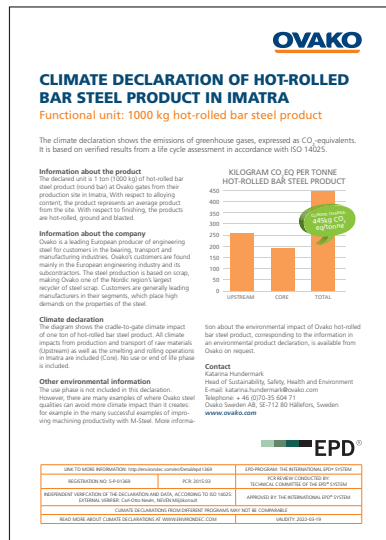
OVAKO

CLIMATE DECLARATION OF HOT-ROLLED BAR STEEL PRODUCT IN IMATRA

Functional unit: 1000 kg hot-rolled bar steel product

The climate declaration shows the emissions of greenhouse gases, expressed as $CO_2$-equivalents. It is based on verified results from a life cycle assessment in accordance with ISO 14025.

Information about the product
The declared unit is 1 ton (1000 kg) of hot-rolled bar steel product (round bar) at Ovako gates from their production site in Imatra. With respect to alloying content, the product represents an average product from the site. With respect to finishing, the products are hot-rolled, ground and blasted.

Information about the company
Ovako is a leading European producer of engineering steel for customers in the bearing, transport and manufacturing industries. Ovako's customers are found mainly in the European engineering industry and its subcontractors. The steel production is based on scrap, making Ovako one of the Nordic region's largest recycler of steel scrap. Customers are generally leading manufacturers in their segments, which place high demands on the properties of the steel.

Climate declaration
The diagram shows the cradle-to-gate climate impact of one ton of hot-rolled bar steel product. All climate impacts from production and transport of raw materials (Upstream) as well as the smelting and rolling operations in Imatra are included (Core). No use or end of life phase is included.

Other environmental information
The use phase is not included in this declaration. However, there are many examples of where Ovako steel qualities can avoid more climate impact than it creates: for example in the many successful examples of improving machining productivity with M-Steel. More information about the environmental impact of Ovako hot-rolled bar steel product, corresponding to the information in an environmental product declaration, is available from Ovako on request.

KILOGRAM $CO_2$EQ PER TONNE HOT-ROLLED BAR STEEL PRODUCT

450
400
350
300
250
200
150
100
50
0

UPSTREAM CORE TOTAL

Carbon footprint: 440 kg $CO_2$ eq/tonne

Contact
Katarina Hundermark
Head of Sustainability, Safety, Health and Environment
E-mail: katarina.hundermark@ovako.com
Telephone: + 46 (0)70-35 604 71
Ovako Sweden AB, SE-712 80 Hällefors, Sweden
www.ovako.com

EPD®

| LINK TO MORE INFORMATION: http://environdec.com/en/Detail/epd1369 | | EPD-PROGRAM: THE INTERNATIONAL EPD® SYSTEM |
|---|---|---|
| REGISTRATION NO: S-P-01369 | PCR: 2015:03 | PCR REVIEW CONDUCTED BY: TECHNICAL COMMITTEE OF THE EPD® SYSTEM |
| INDEPENDENT VERIFICATION OF THE DECLARATION AND DATA, ACCORDING TO ISO 14025 EXTERNAL VERIFIER: Carl-Otto Nevén, NIRAB Miljökonsult | | APPROVED BY: THE INTERNATIONAL EPD® SYSTEM |
| CLIMATE DECLARATIONS FROM DIFFERENT PROGRAMS MAY NOT BE COMPARABLE | | |
| READ MORE ABOUT CLIMATE DECLARATIONS AT WWW.ENVIRONDEC.COM | | VALIDITY: 2022-03-19 |